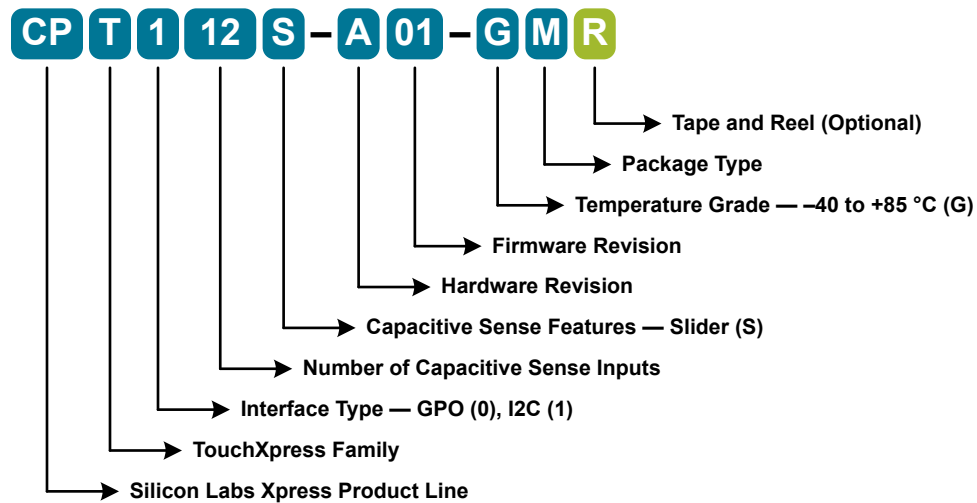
CP T 1 12 S – A 01 – G M R

Tape and Reel (Optional)

Package Type

Temperature Grade — –40 to +85 °C (G)

Firmware Revision

Hardware Revision

Capacitive Sense Features — Slider (S)

Number of Capacitive Sense Inputs

Interface Type — GPO (0), I2C (1)

TouchXpress Family

Silicon Labs Xpress Product Line